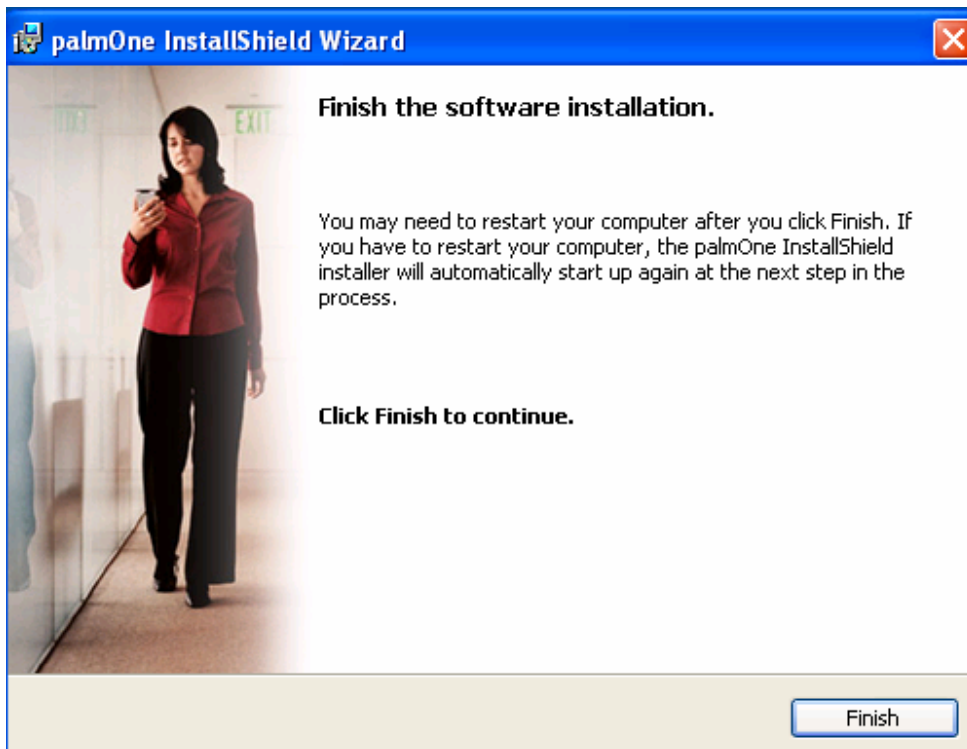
palmOne InstallShield Wizard

EXIT

EXIT

Finish the software installation.

You may need to restart your computer after you click Finish. If you have to restart your computer, the palmOne InstallShield installer will automatically start up again at the next step in the process.

Click Finish to continue.

Finish